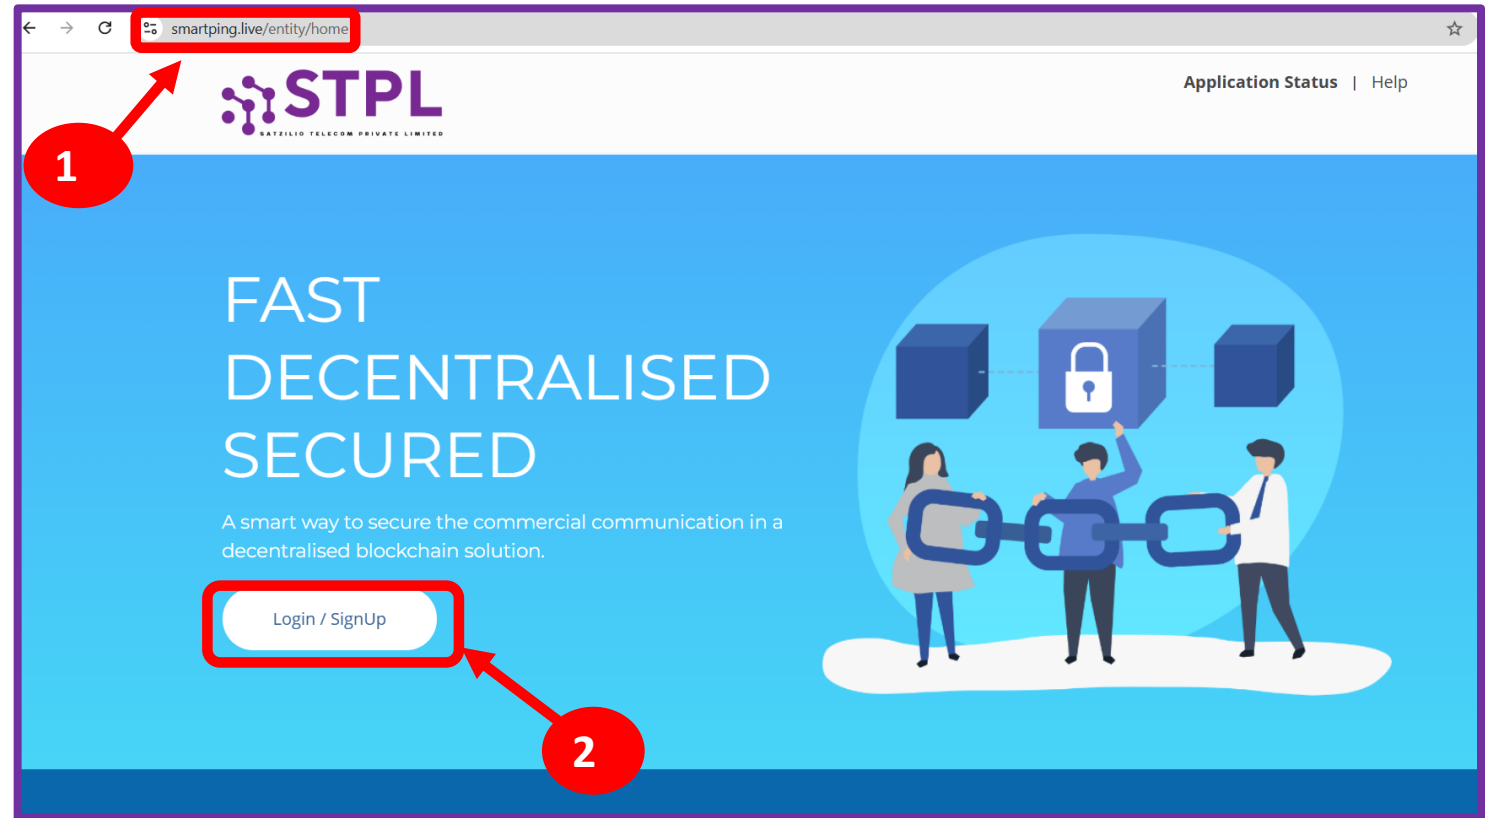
smartping.live/entity/home

1

STPL
SATZILIO TELECOM PRIVATE LIMITED

Application Status | Help

FAST
DECENTRALISED
SECURED

A smart way to secure the commercial communication in a decentralised blockchain solution.

Login / SignUp

2